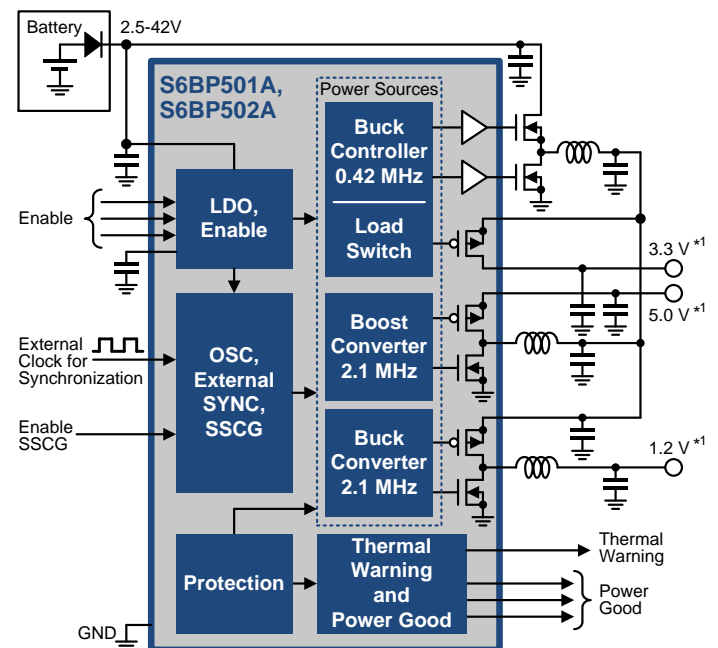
Battery

2.5-42V

S6BP501A, S6BP502A

Power Sources

Buck Controller 0.42 MHz

Load Switch

LDO, Enable

Enable

Boost Converter 2.1 MHz

External Clock for Synchronization

OSC, External SYNC, SSCG

Enable SSCG

Buck Converter 2.1 MHz

3.3 V $^{*1}$

5.0 V $^{*1}$

1.2 V $^{*1}$

Protection

Thermal Warning and Power Good

Thermal Warning

Power Good

GND